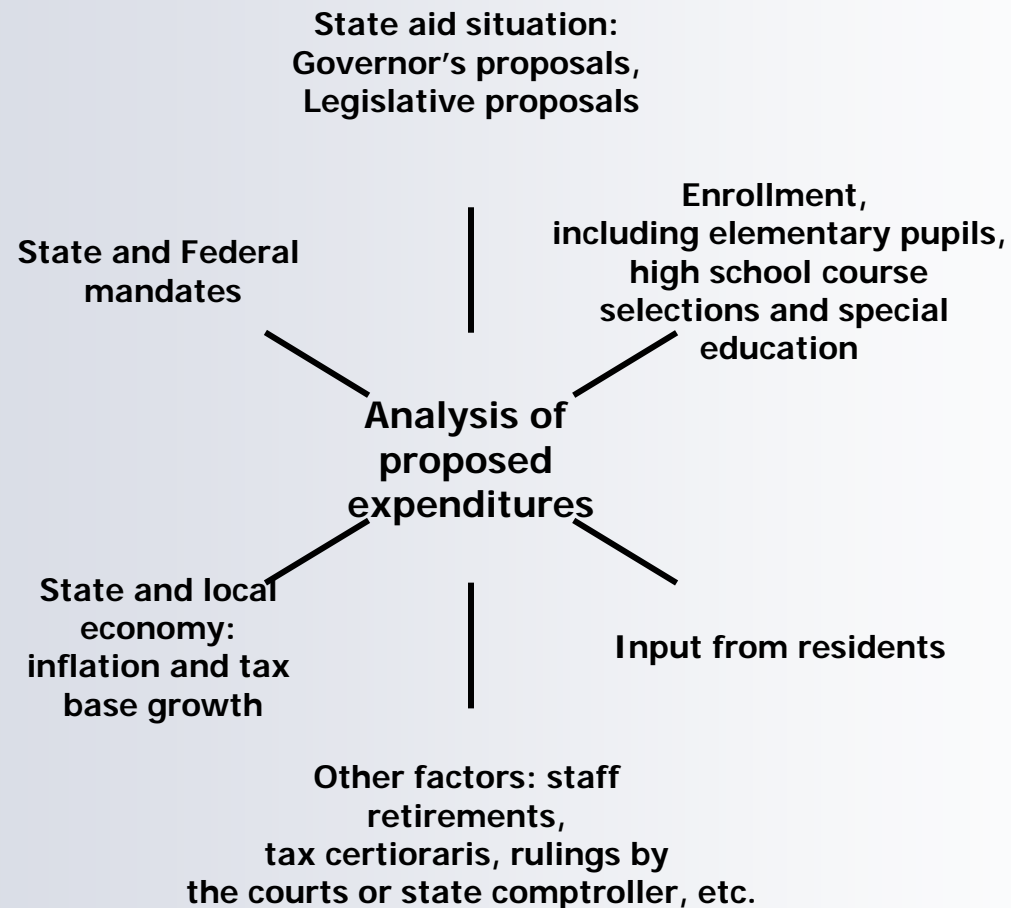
State aid situation:
Governor's proposals,
Legislative proposals

State and Federal mandates

Enrollment, including elementary pupils, high school course selections and special education

Analysis of proposed expenditures

State and local economy: inflation and tax base growth

Input from residents

Other factors: staff retirements, tax certioraris, rulings by the courts or state comptroller, etc.